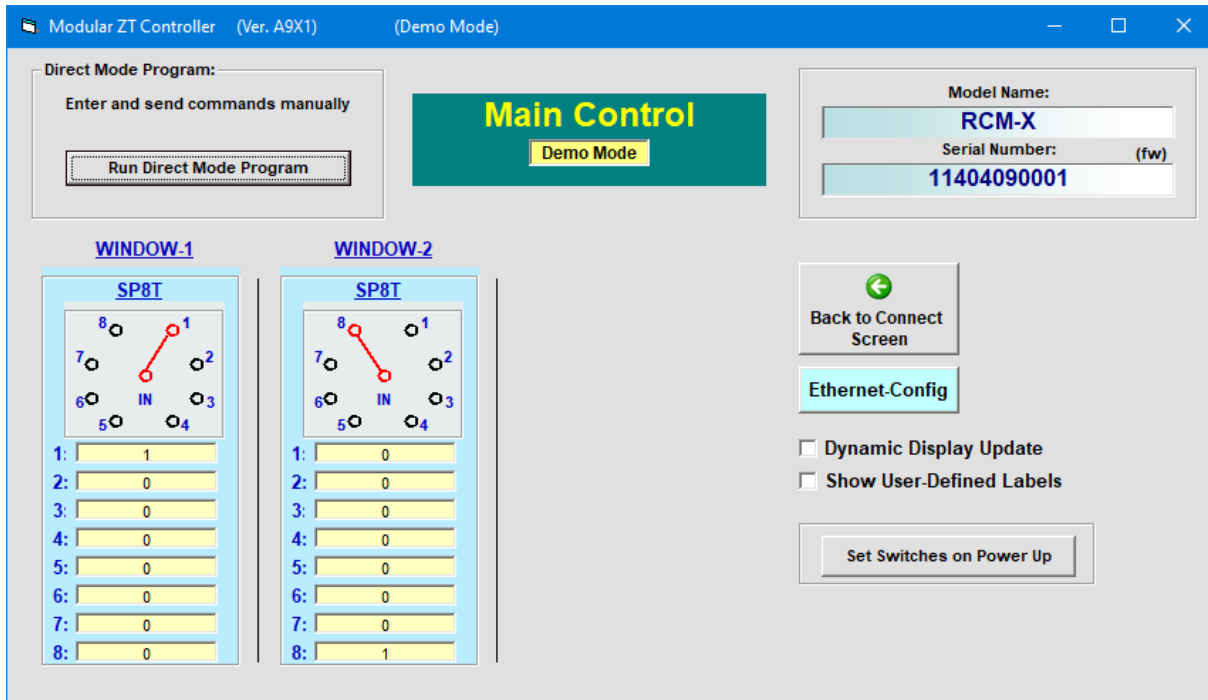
Modular ZT Controller (Ver. A9X1) (Demo Mode)

Direct Mode Program:

Enter and send commands manually

Run Direct Mode Program

Main Control

Demo Mode

Model Name:

RCM-X

Serial Number: (fw)

11404090001

WINDOW-1

SP8T

8 1
7 2
6 IN 3
5 4

1: 1
2: 0
3: 0
4: 0
5: 0
6: 0
7: 0
8: 0

WINDOW-2

SP8T

8 1
7 2
6 IN 3
5 4

1: 0
2: 0
3: 0
4: 0
5: 0
6: 0
7: 0
8: 1

Back to Connect Screen

Ethernet-Config

Dynamic Display Update

Show User-Defined Labels

Set Switches on Power Up